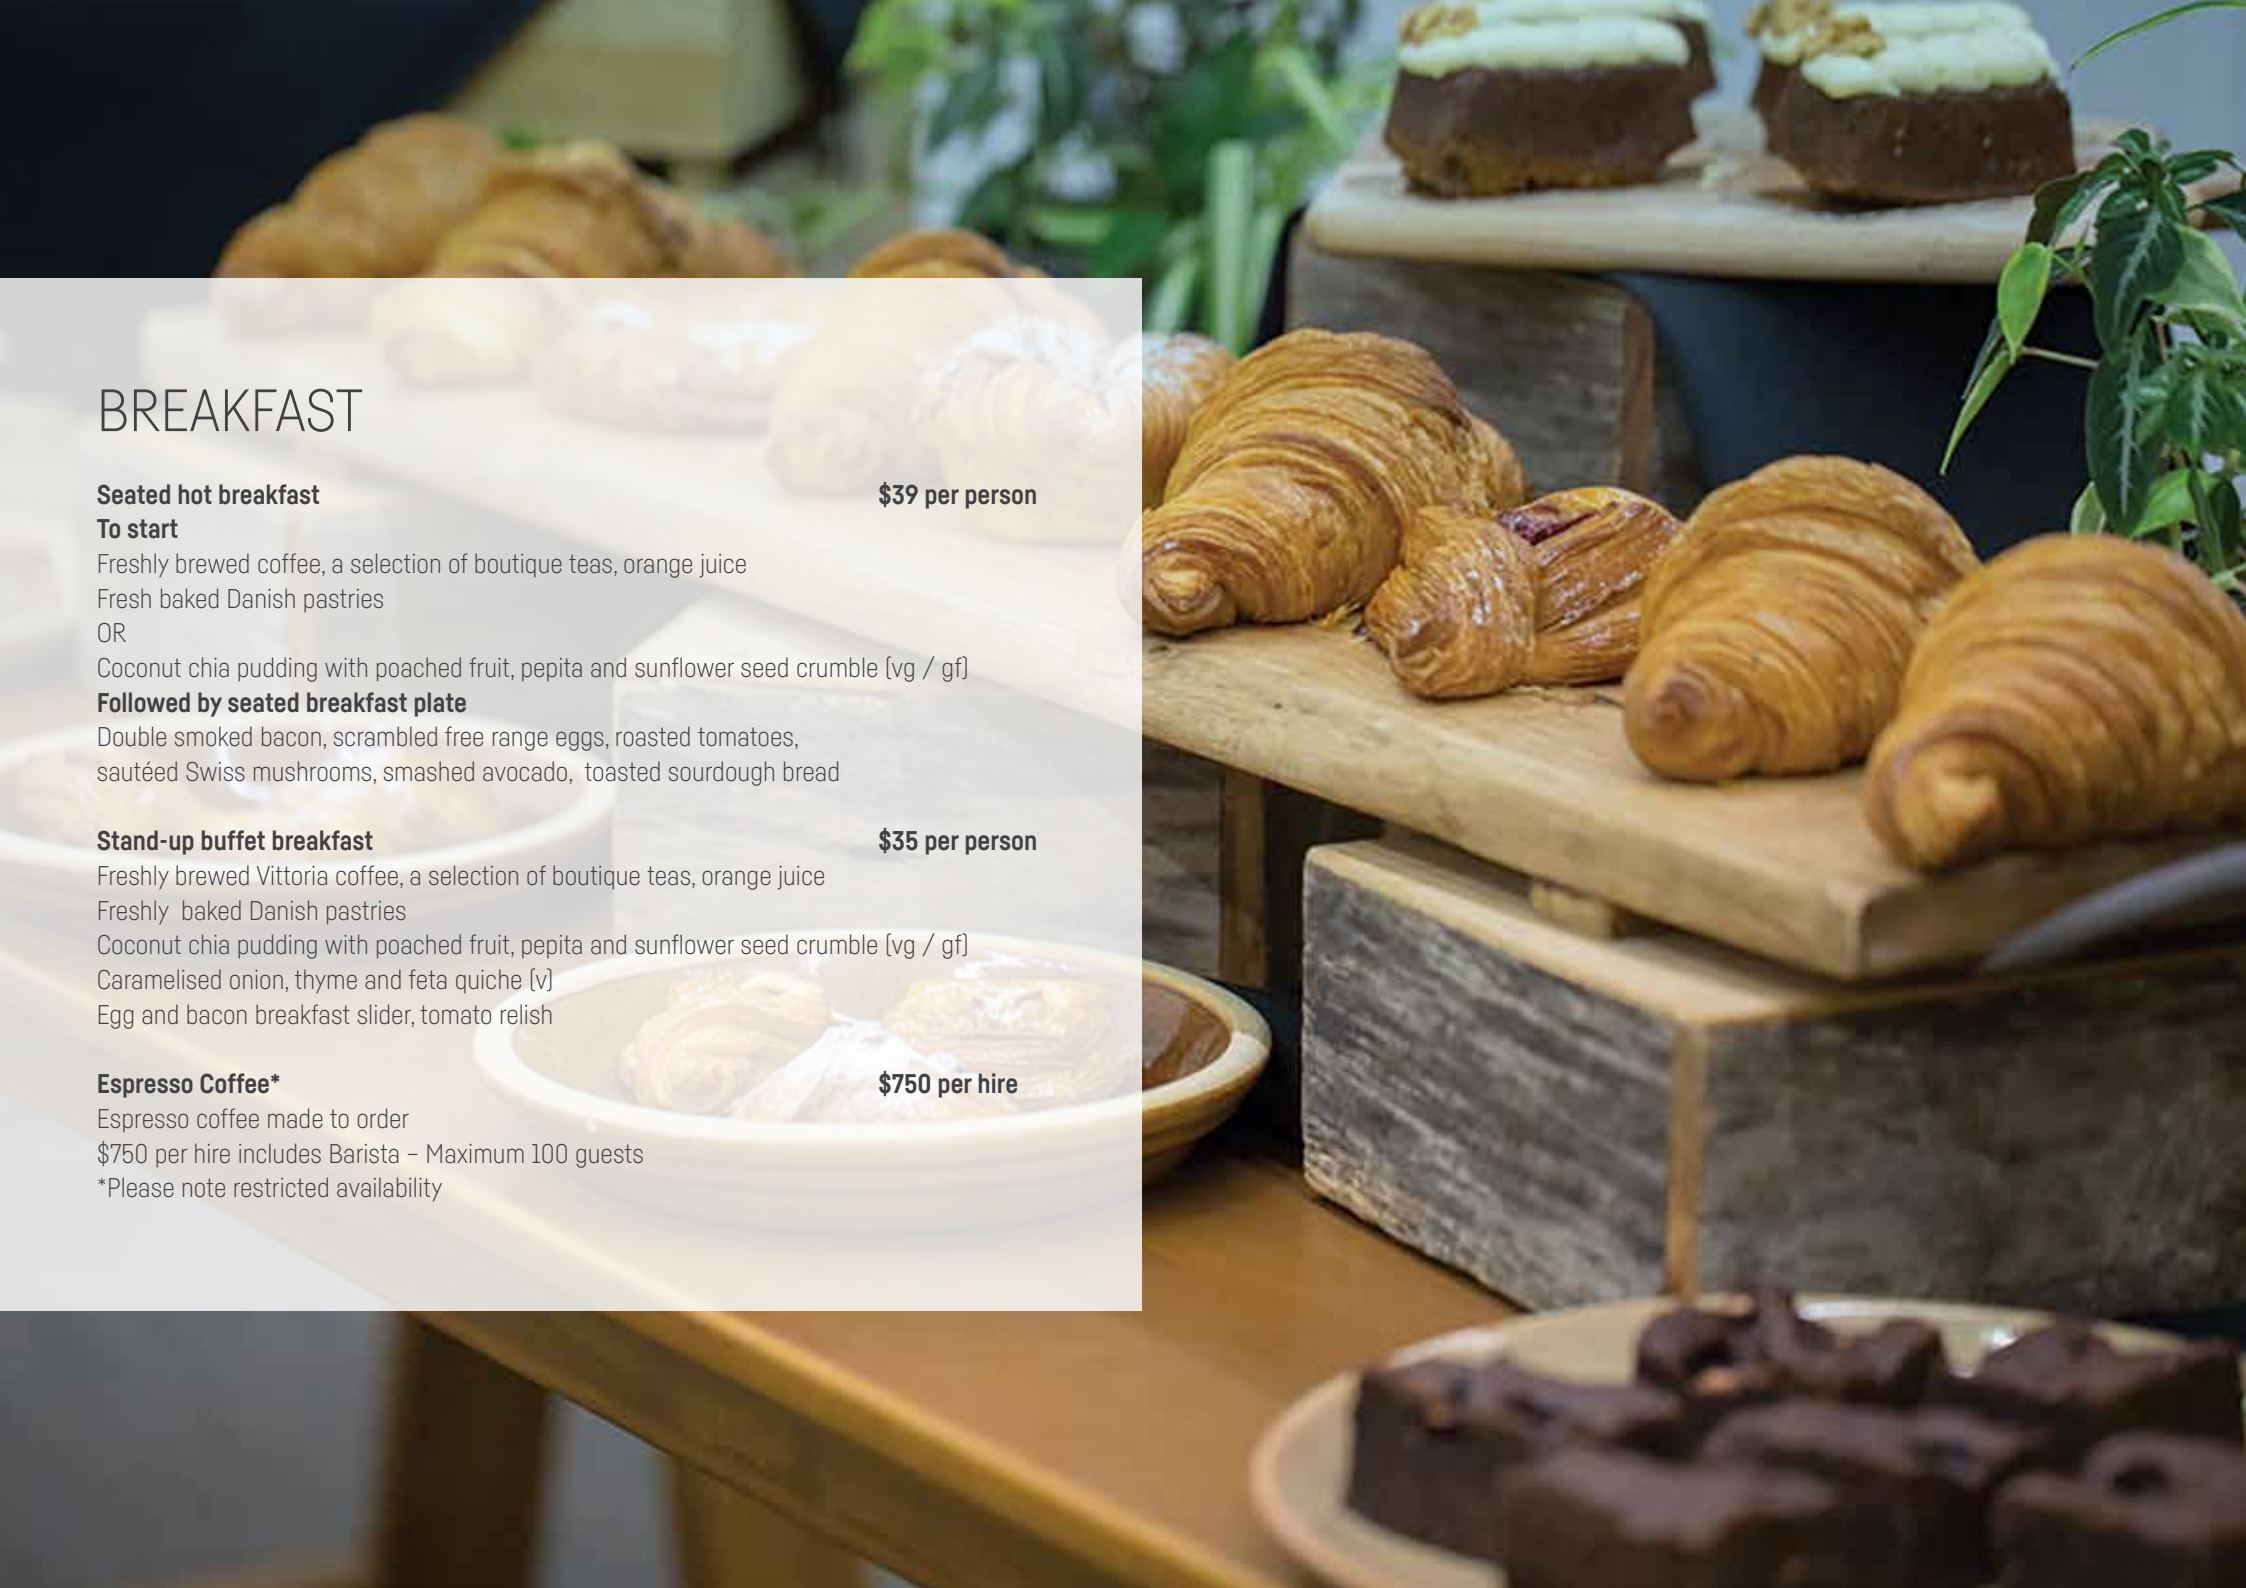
BREAKFAST

**Seated hot breakfast** **$39 per person**
**To start**
Freshly brewed coffee, a selection of boutique teas, orange juice
Fresh baked Danish pastries
OR
Coconut chia pudding with poached fruit, pepita and sunflower seed crumble (vg / gf)
**Followed by seated breakfast plate**
Double smoked bacon, scrambled free range eggs, roasted tomatoes, sautéed Swiss mushrooms, smashed avocado, toasted sourdough bread

**Stand-up buffet breakfast** **$35 per person**
Freshly brewed Vittoria coffee, a selection of boutique teas, orange juice
Freshly baked Danish pastries
Coconut chia pudding with poached fruit, pepita and sunflower seed crumble (vg / gf)
Caramelised onion, thyme and feta quiche (v)
Egg and bacon breakfast slider, tomato relish

**Espresso Coffee*** **$750 per hire**
Espresso coffee made to order
$750 per hire includes Barista – Maximum 100 guests
*Please note restricted availability